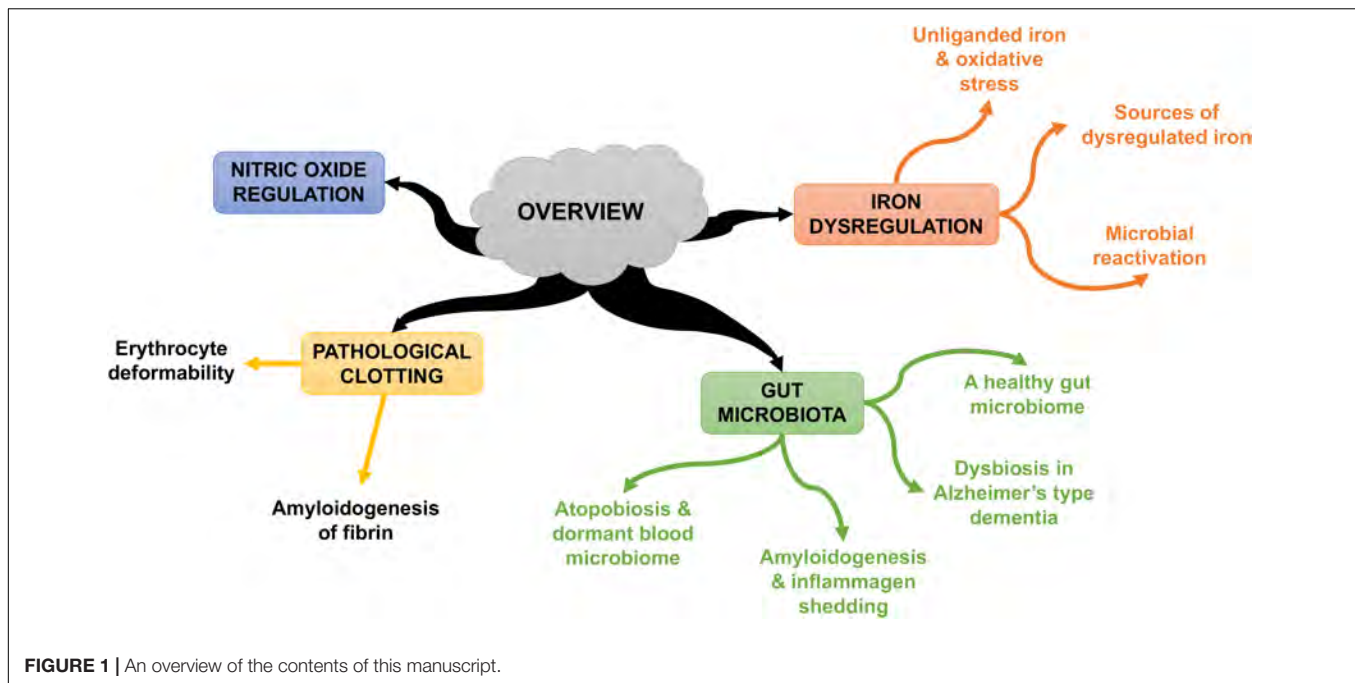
OVERVIEW

NITRIC OXIDE REGULATION

IRON DYSREGULATION

Unliganded iron & oxidative stress

Sources of dysregulated iron

Microbial reactivation

PATHOLOGICAL CLOTTING

Erythrocyte deformability

Amyloidogenesis of fibrin

GUT MICROBIOTA

A healthy gut microbiome

Dysbiosis in Alzheimer's type dementia

Atopobiosis & dormant blood microbiome

Amyloidogenesis & inflammagen shedding

**FIGURE 1 |** An overview of the contents of this manuscript.